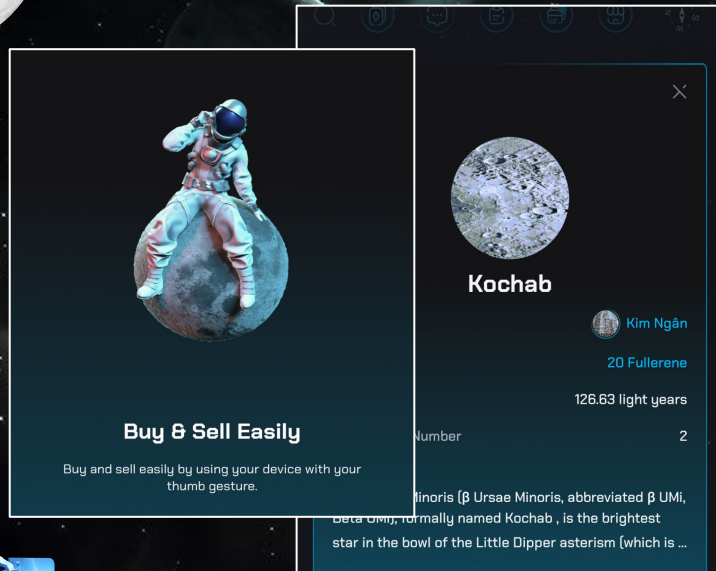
Buy & Sell Easily

Buy and sell easily by using your device with your thumb gesture.

Kochab

Kim Ngân

20 Fullerene

126.63 light years

Number 2

Minoris (β Ursae Minoris, abbreviated β UMi, Beta UMi), formally named Kochab , is the brightest star in the bowl of the Little Dipper asterism (which is ...